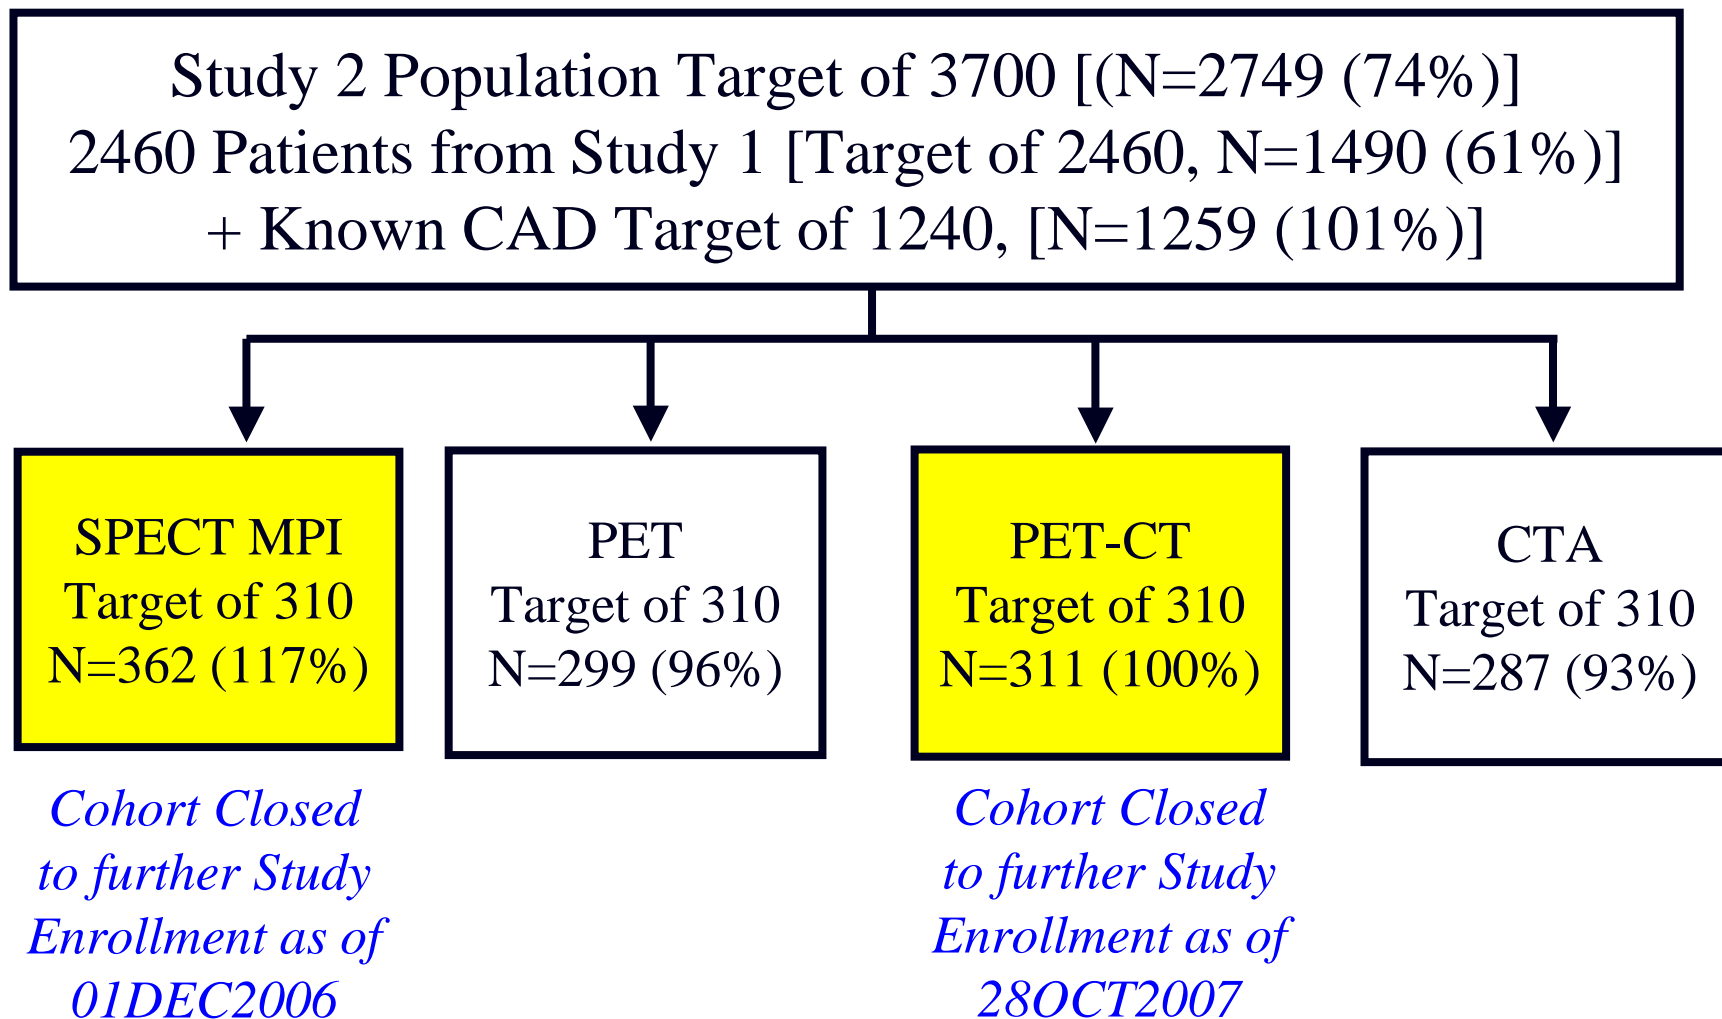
Study 2 Population Target of 3700 [(N=2749 (74%)]
2460 Patients from Study 1 [Target of 2460, N=1490 (61%)]
+ Known CAD Target of 1240, [N=1259 (101%)]

SPECT MPI
Target of 310
N=362 (117%)

PET
Target of 310
N=299 (96%)

PET-CT
Target of 310
N=311 (100%)

CTA
Target of 310
N=287 (93%)

Cohort Closed to further Study Enrollment as of 01DEC2006

Cohort Closed to further Study Enrollment as of 28OCT2007